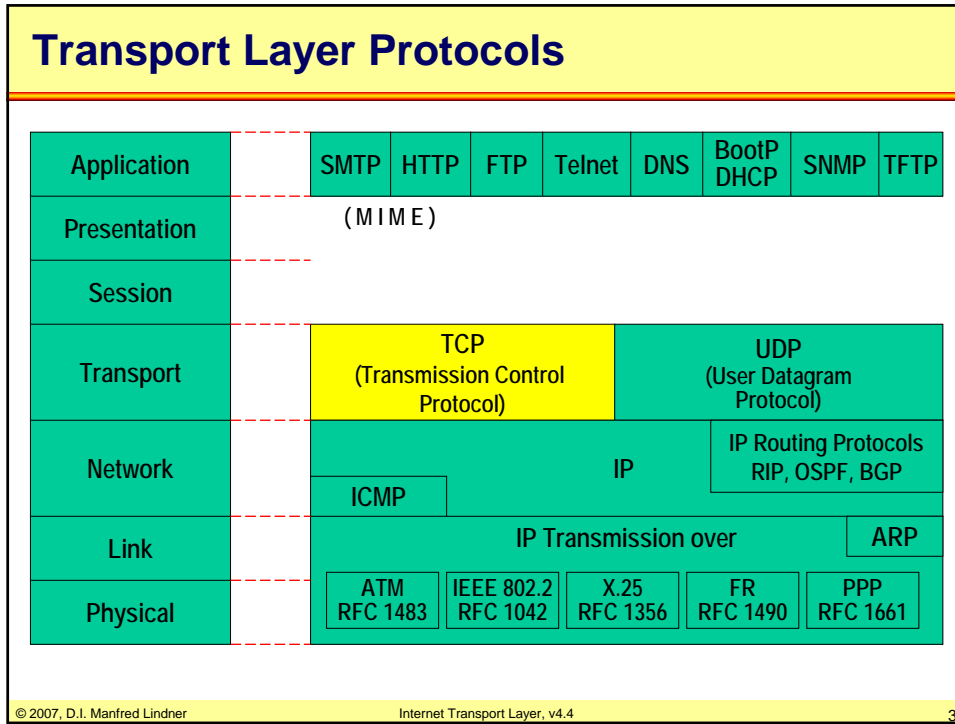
Transport Layer Protocols

Application
Presentation
Session
Transport
Network
Link
Physical

SMTP HTTP FTP Telnet DNS BootP DHCP SNMP TFTP

(MIME)

TCP (Transmission Control Protocol)

UDP (User Datagram Protocol)

IP

IP Routing Protocols RIP, OSPF, BGP

ICMP

IP Transmission over

ARP

ATM RFC 1483

IEEE 802.2 RFC 1042

X.25 RFC 1356

FR RFC 1490

PPP RFC 1661

© 2007, D.I. Manfred Lindner

Internet Transport Layer, v4.4

3